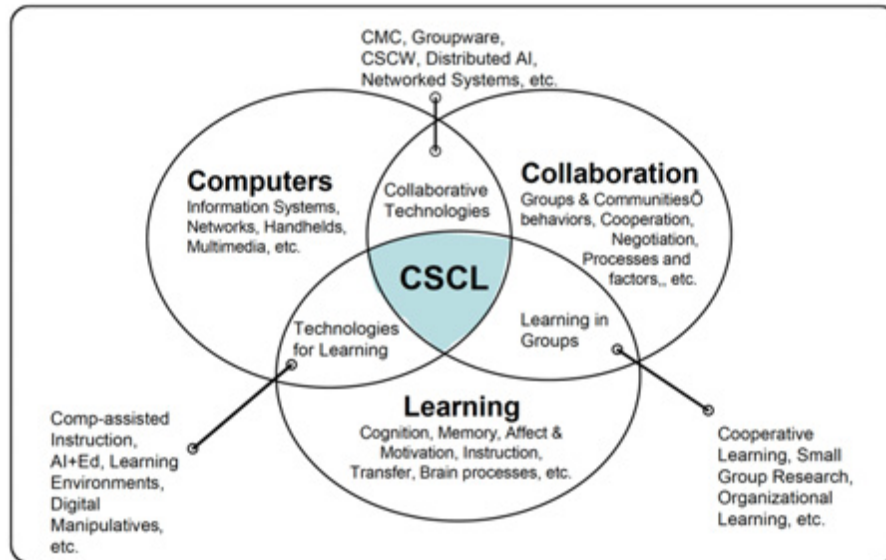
CMC, Groupware, CSCW, Distributed AI, Networked Systems, etc.

Computers
Information Systems, Networks, Handhelds, Multimedia, etc.

Collaborative Technologies

Collaboration
Groups & CommunitiesÕ behaviors, Cooperation, Negotiation, Processes and factors,, etc.

CSCL

Technologies for Learning

Learning in Groups

Learning
Cognition, Memory, Affect & Motivation, Instruction, Transfer, Brain processes, etc.

Comp-assisted Instruction, AI+Ed, Learning Environments, Digital Manipulatives, etc.

Cooperative Learning, Small Group Research, Organizational Learning, etc.